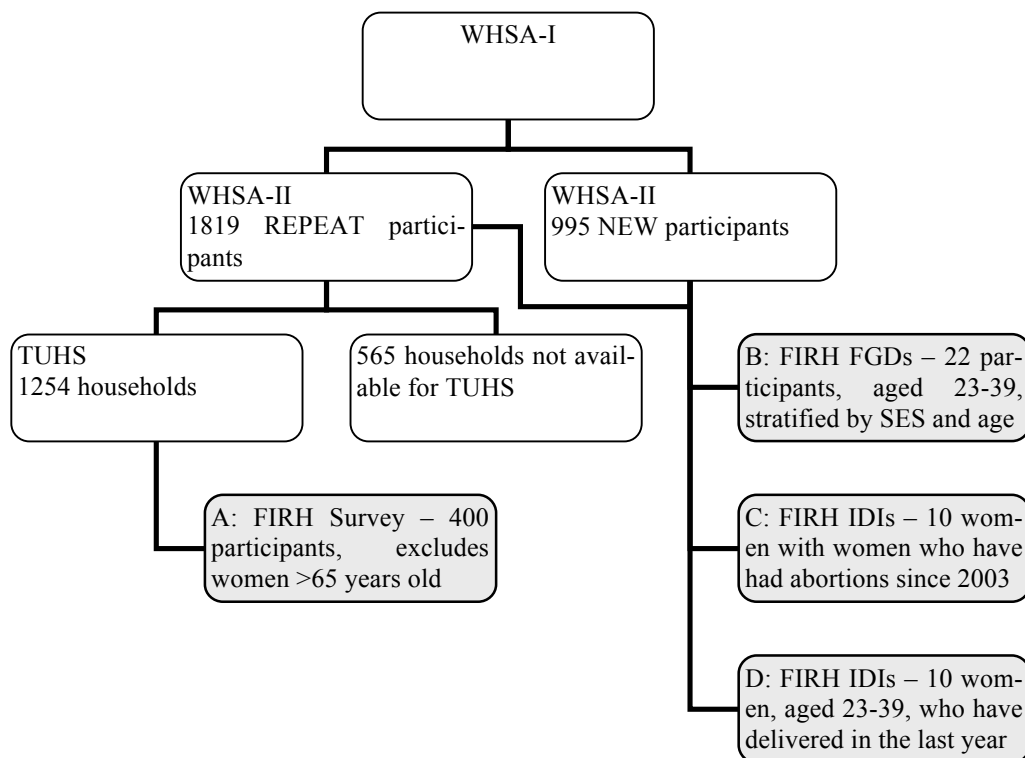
WHSA-I

WHSA-II
1819 REPEAT participants

WHSA-II
995 NEW participants

TUHS
1254 households

565 households not available for TUHS

B: FIRH FGDs – 22 participants, aged 23-39, stratified by SES and age

A: FIRH Survey – 400 participants, excludes women >65 years old

C: FIRH IDIs – 10 women with women who have had abortions since 2003

D: FIRH IDIs – 10 women, aged 23-39, who have delivered in the last year